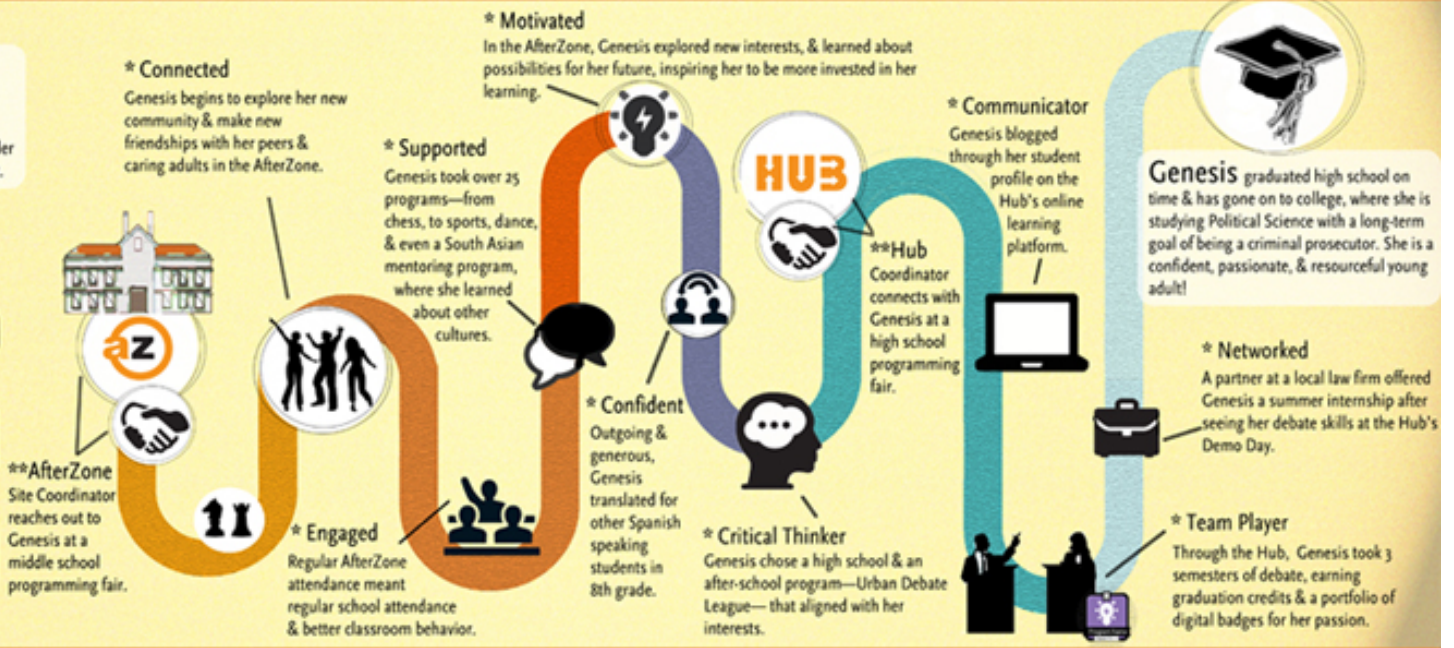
der

* Connected
Genesis begins to explore her new community & make new friendships with her peers & caring adults in the AfterZone.

az

**AfterZone
Site Coordinator reaches out to Genesis at a middle school programming fair.

* Engaged
Regular AfterZone attendance meant regular school attendance & better classroom behavior.

* Supported
Genesis took over 25 programs—from chess, to sports, dance, & even a South Asian mentoring program, where she learned about other cultures.

* Motivated
In the AfterZone, Genesis explored new interests, & learned about possibilities for her future, inspiring her to be more invested in her learning.

* Confident
Outgoing & generous, Genesis translated for other Spanish speaking students in 8th grade.

HUB

**Hub
Coordinator connects with Genesis at a high school programming fair.

* Critical Thinker
Genesis chose a high school & an after-school program—Urban Debate League— that aligned with her interests.

* Communicator
Genesis blogged through her student profile on the Hub's online learning platform.

Genesis graduated high school on time & has gone on to college, where she is studying Political Science with a long-term goal of being a criminal prosecutor. She is a confident, passionate, & resourceful young adult!

* Networked
A partner at a local law firm offered Genesis a summer internship after seeing her debate skills at the Hub's Demo Day.

* Team Player
Through the Hub, Genesis took 3 semesters of debate, earning graduation credits & a portfolio of digital badges for her passion.